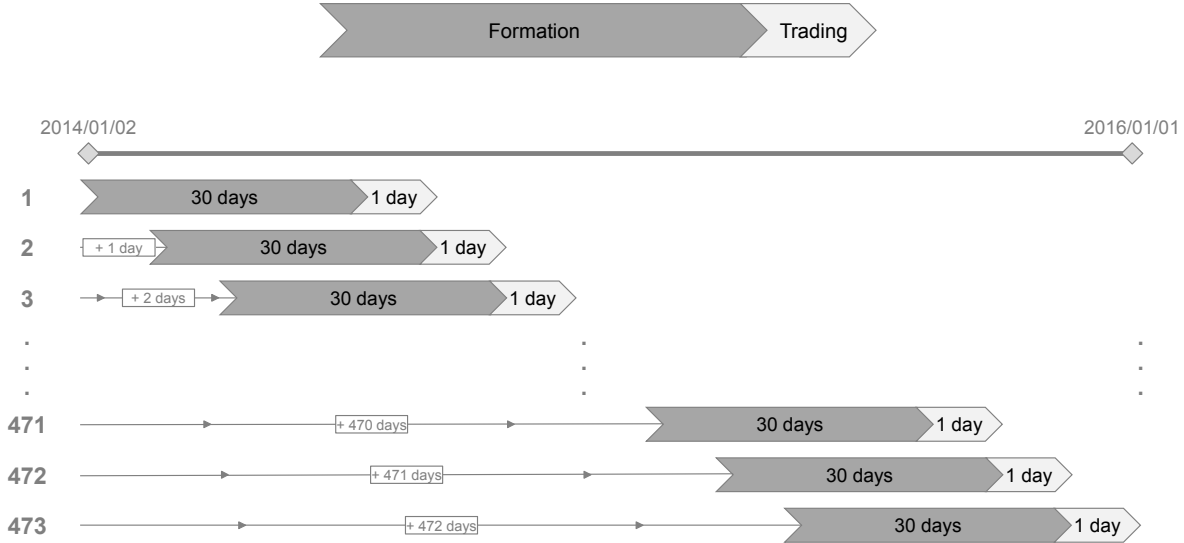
Formation Trading

2014/01/02 2016/01/01

1 30 days 1 day

2 + 1 day 30 days 1 day

3 + 2 days 30 days 1 day

.
.
.

471 + 470 days 30 days 1 day

472 + 471 days 30 days 1 day

473 + 472 days 30 days 1 day